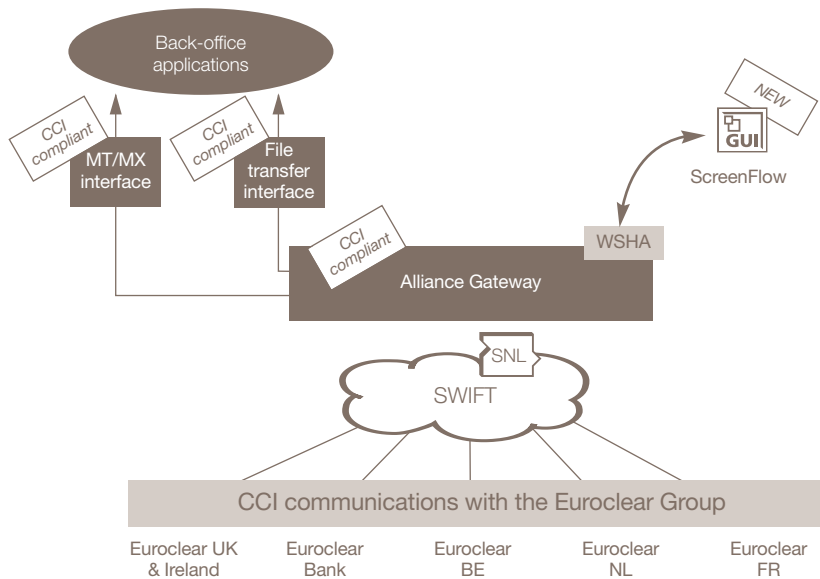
Back-office applications

CCI compliant

MT/MX interface

CCI compliant

File transfer interface

NEW

GUI

ScreenFlow

CCI compliant

WSHA

Alliance Gateway

SNL

SWIFT

CCI communications with the Euroclear Group

Euroclear UK & Ireland

Euroclear Bank

Euroclear BE

Euroclear NL

Euroclear FR